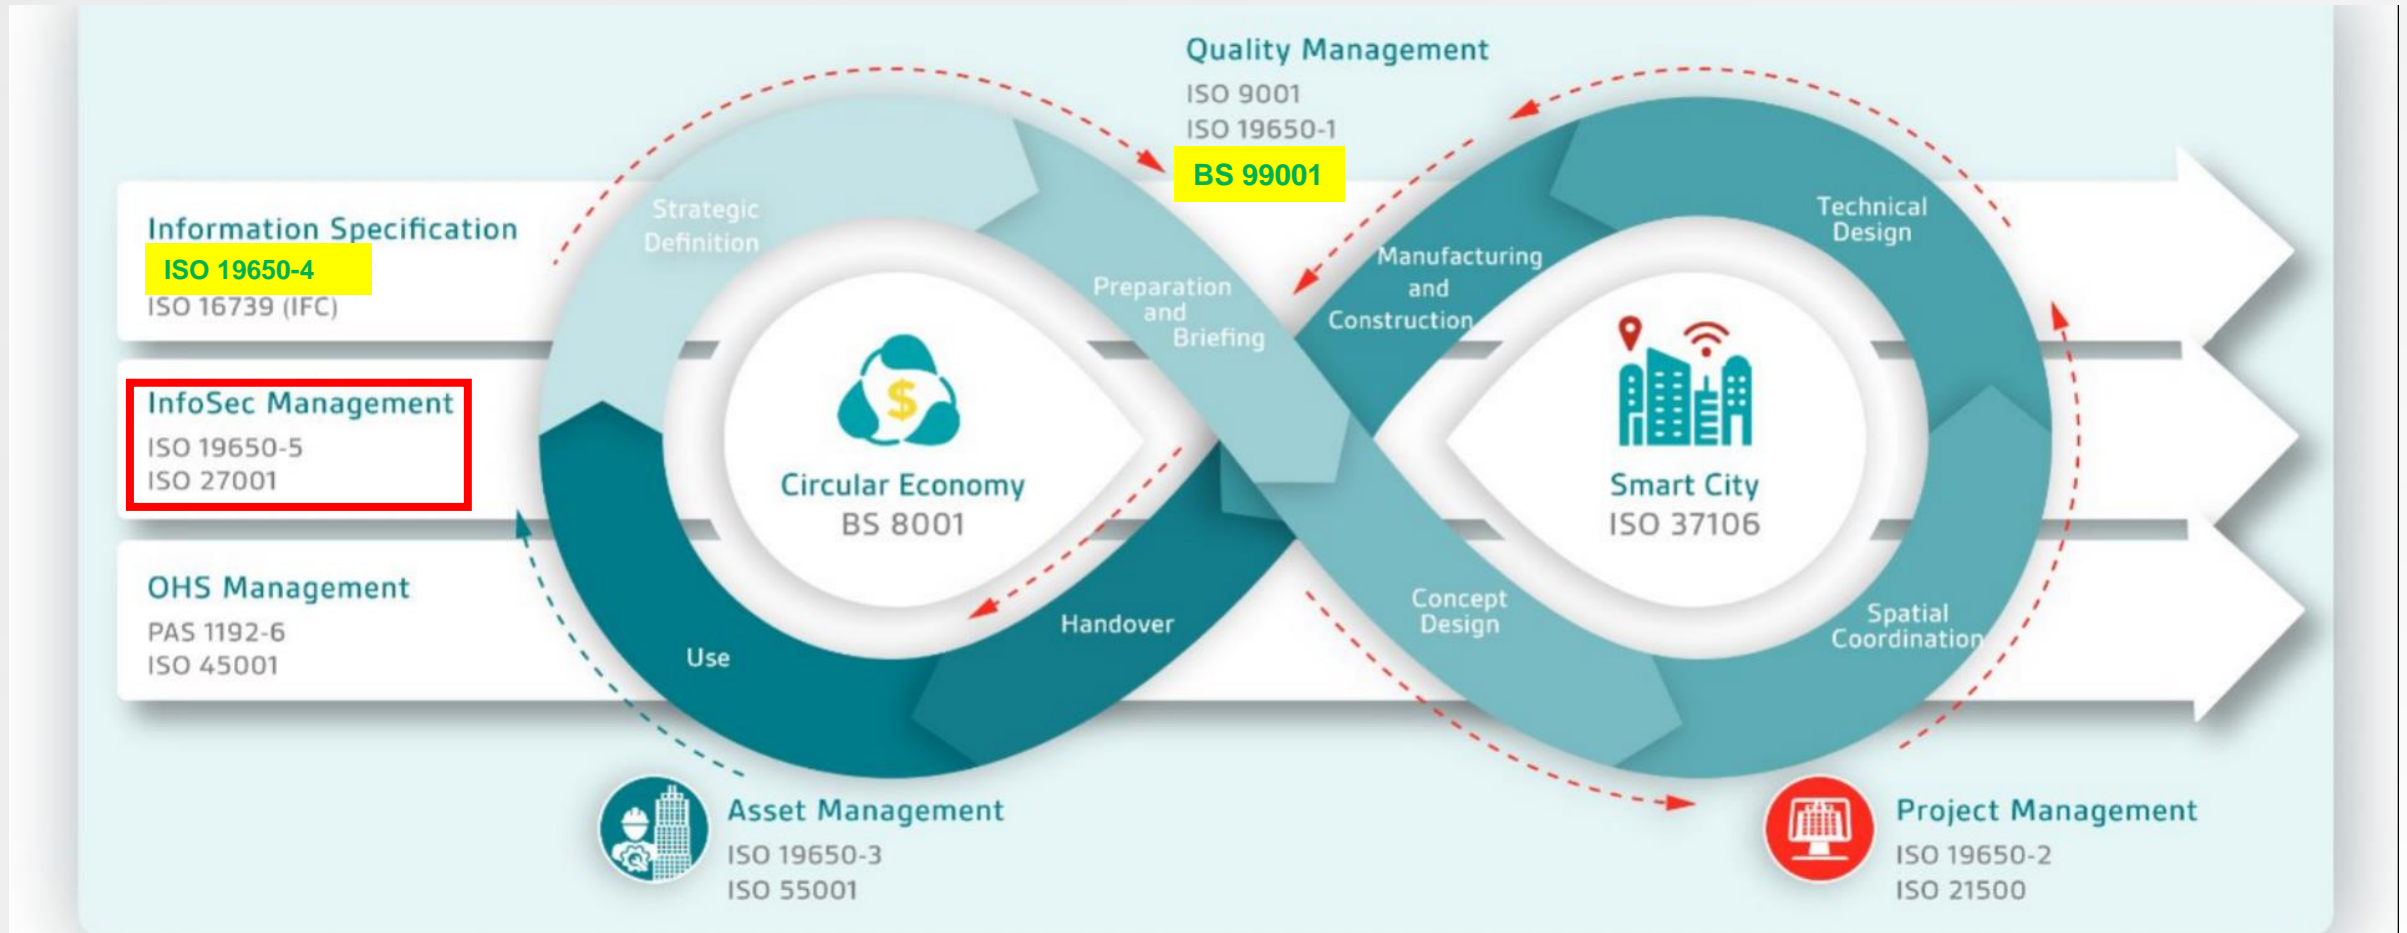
Quality Management
ISO 9001
ISO 19650-1
BS 99001

Information Specification
ISO 19650-4
ISO 16739 (IFC)

InfoSec Management
ISO 19650-5
ISO 27001

OHS Management
PAS 1192-6
ISO 45001

Strategic Definition

Preparation and Briefing

Manufacturing and Construction

Technical Design

Circular Economy
BS 8001

Smart City
ISO 37106

Use

Handover

Concept Design

Spatial Coordination

Asset Management
ISO 19650-3
ISO 55001

Project Management
ISO 19650-2
ISO 21500